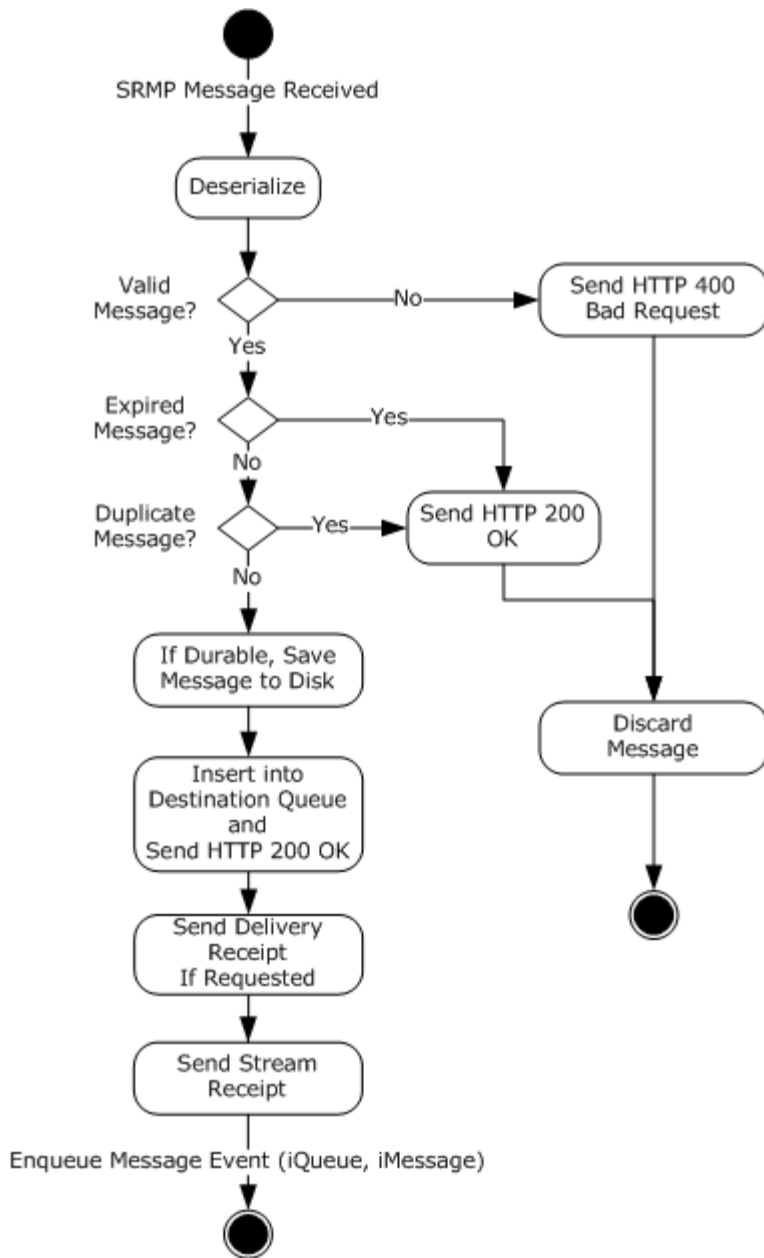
SRMP Message Received

Deserialize

Valid Message?

No

Send HTTP 400 Bad Request

Yes

Expired Message?

Yes

No

Duplicate Message?

Yes

Send HTTP 200 OK

No

If Durable, Save Message to Disk

Discard Message

Insert into Destination Queue and Send HTTP 200 OK

Send Delivery Receipt If Requested

Send Stream Receipt

Enqueue Message Event (iQueue, iMessage)